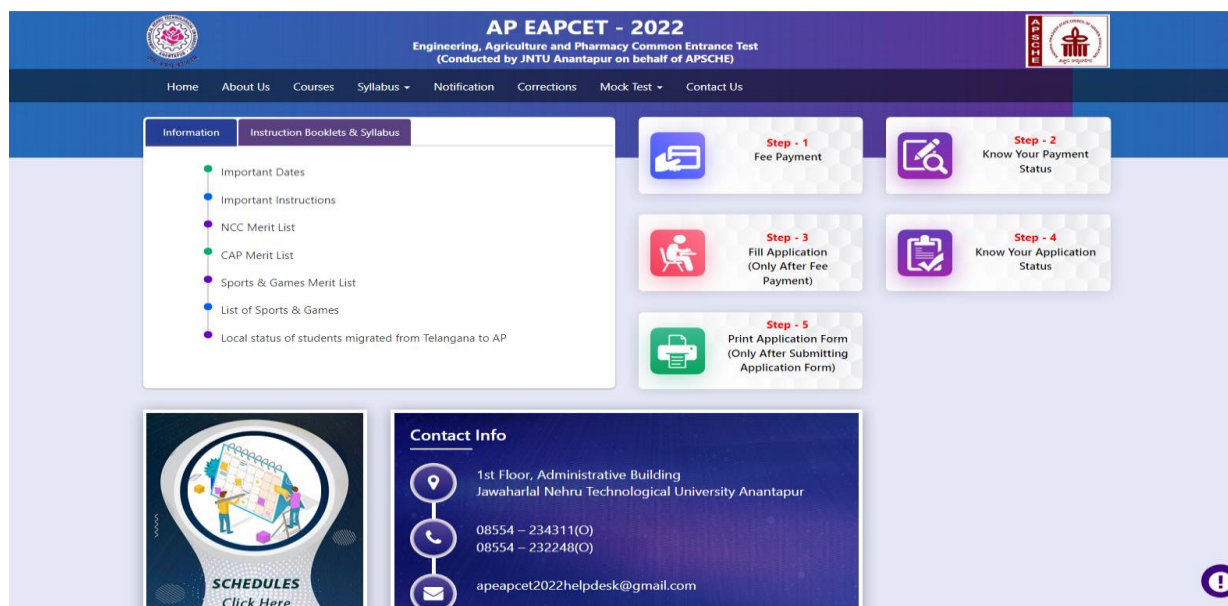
AP EAPCET - 2022
Engineering, Agriculture and Pharmacy Common Entrance Test
(Conducted by JNTU Anantapur on behalf of APSCHE)

APSCHE

Home About Us Courses Syllabus Notification Corrections Mock Test Contact Us

Information | Instruction Booklets & Syllabus

Important Dates
Important Instructions
NCC Merit List
CAP Merit List
Sports & Games Merit List
List of Sports & Games
Local status of students migrated from Telangana to AP

Step - 1
Fee Payment

Step - 2
Know Your Payment Status

Step - 3
Fill Application (Only After Fee Payment)

Step - 4
Know Your Application Status

Step - 5
Print Application Form (Only After Submitting Application Form)

SCHEDULES
Click Here

Contact Info

1st Floor, Administrative Building
Jawaharlal Nehru Technological University Anantapur

08554 – 234311(O)
08554 – 232248(O)

apeapcet2022helpdesk@gmail.com